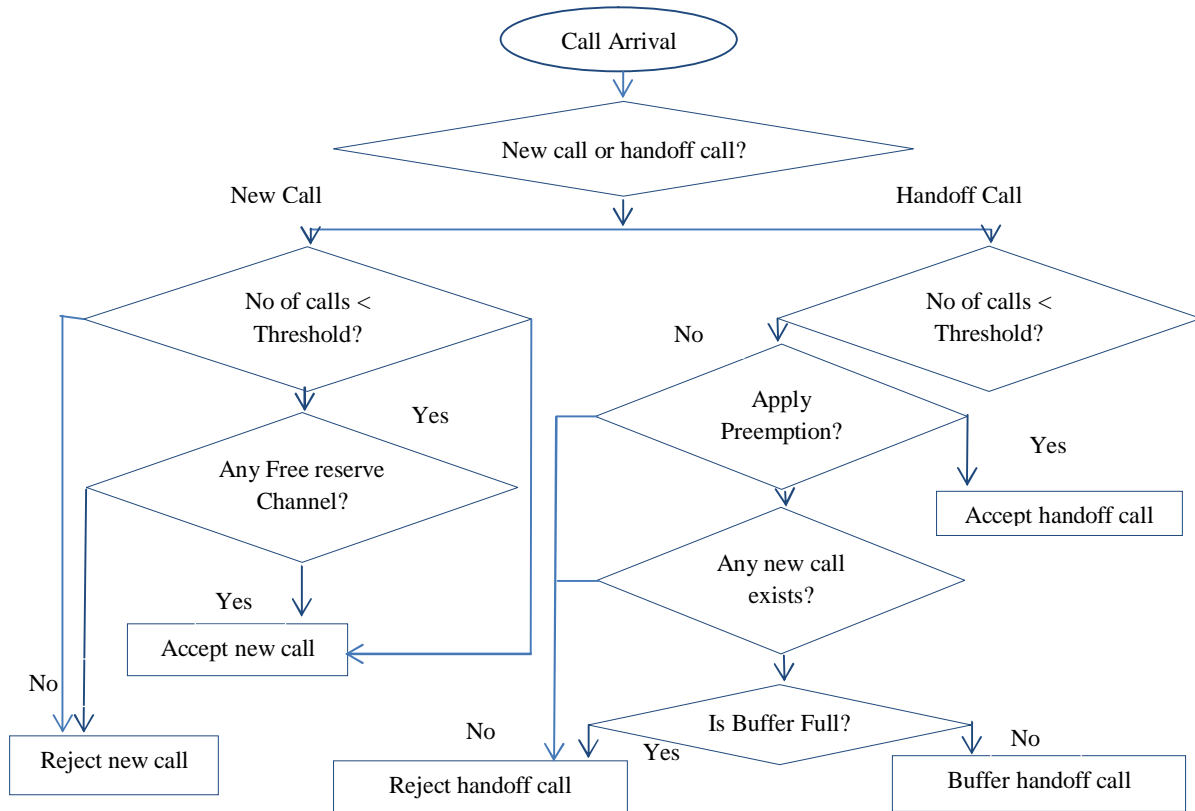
Call Arrival

New call or handoff call?

New Call

Handoff Call

No of calls < Threshold?

No of calls < Threshold?

No

Yes

Apply Preemption?

Any Free reserve Channel?

Yes

Accept handoff call

Any new call exists?

Yes

Accept new call

No

No

Is Buffer Full?

No

Yes

Reject new call

Reject handoff call

Buffer handoff call